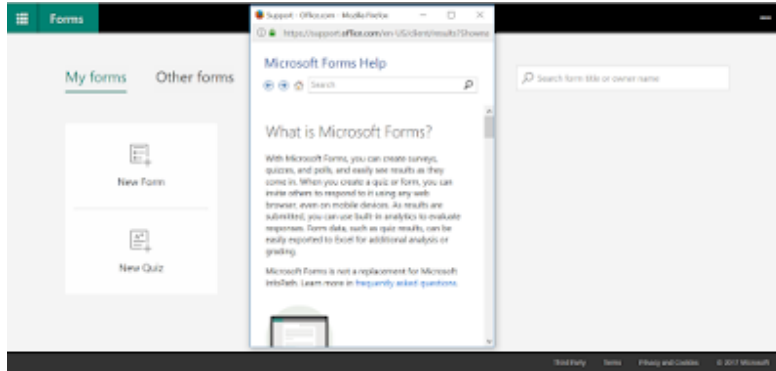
Forms

My forms Other forms

New Form

New Quiz

Support - Office.com - Mozilla Firefox

https://support.office.com/en-US/client/results?Showe

Microsoft Forms Help

Search

What is Microsoft Forms?

With Microsoft Forms, you can create surveys, quizzes, and polls, and easily see results as they come in. When you create a quiz or form, you can invite others to respond to it using any web browser, even on mobile devices. As results are submitted, you can use built-in analytics to evaluate responses. Form data, such as quiz results, can be easily exported to Excel for additional analysis or grading.

Microsoft Forms is not a replacement for Microsoft InfoPath. Learn more in frequently asked questions.

Search form title or owner name

Third Party Terms Privacy and Cookies © 2017 Microsoft